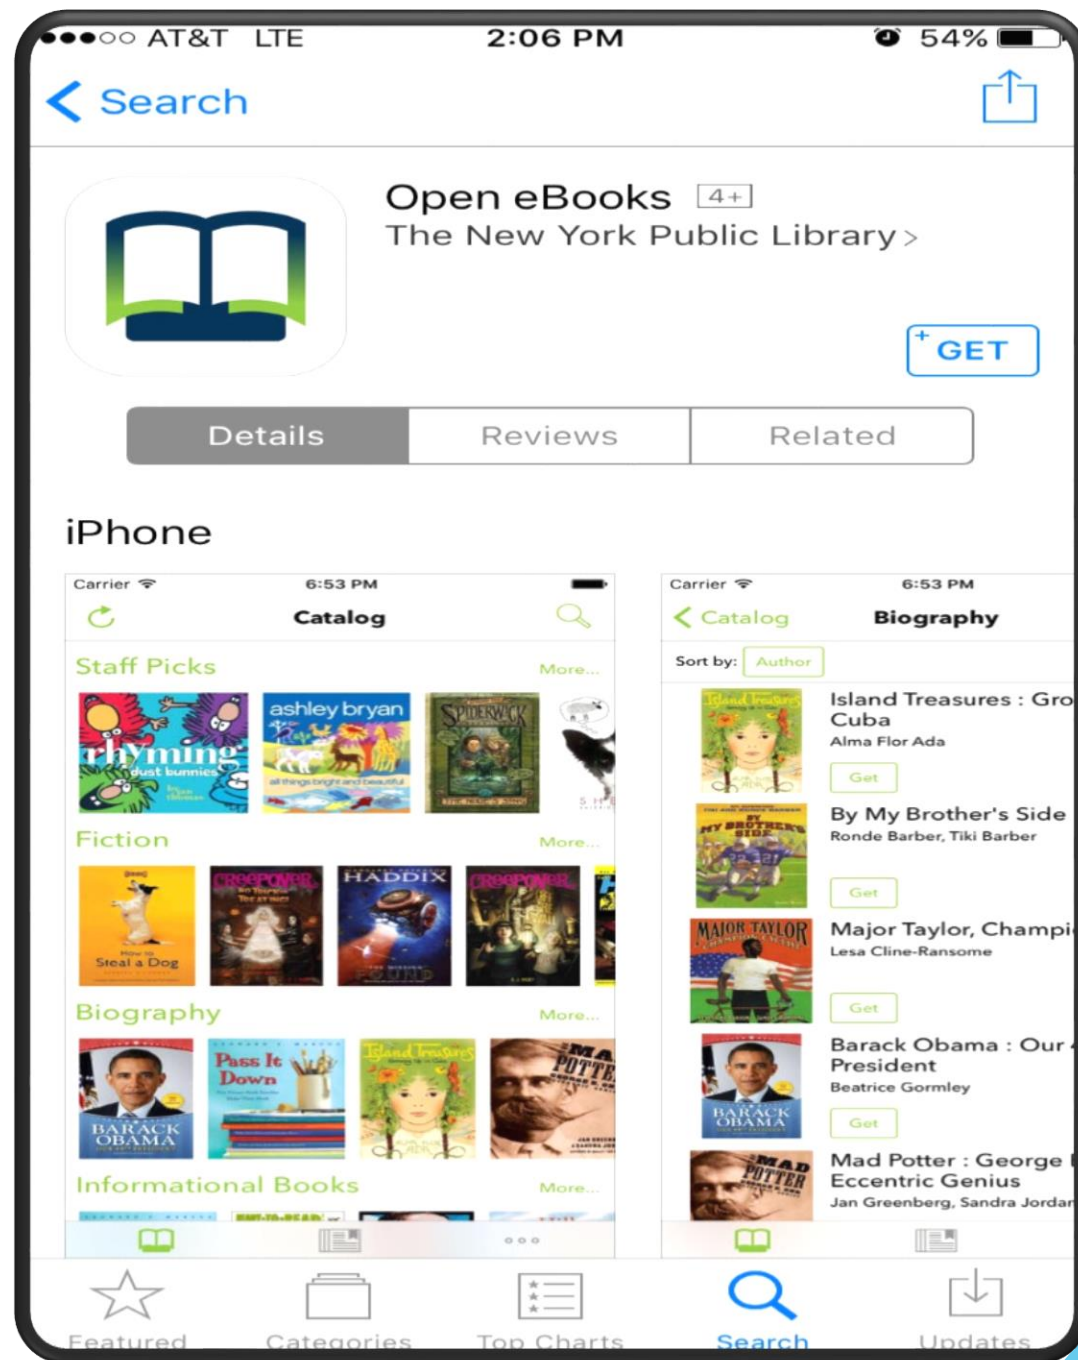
●●●○○ AT&T LTE 2:06 PM 54%

Search

Open eBooks 4+
The New York Public Library >

GET

Details Reviews Related

iPhone

Carrier 6:53 PM
Catalog

Staff Picks More...
rhyming dust bunnies
ashley bryan all things bright and beautiful
SPIDERWICK

Fiction More...
How to Steal a Dog
CREEPOVER
HADDIX
CREEPOVER

Biography More...
BARACK OBAMA
Pass It Down
Island Treasures
MAD POTTER

Informational Books More...

Carrier 6:53 PM
Catalog Biography

Sort by: Author

Island Treasures : Gro
Cuba
Alma Flor Ada
Get

By My Brother's Side
Ronde Barber, Tiki Barber
Get

Major Taylor, Champi
Lesa Cline-Ransome
Get

Barack Obama : Our
President
Beatrice Gormley
Get

Mad Potter : George
Eccentric Genius
Jan Greenberg, Sandra Jordan

Featured Categories Top Charts Search Updates